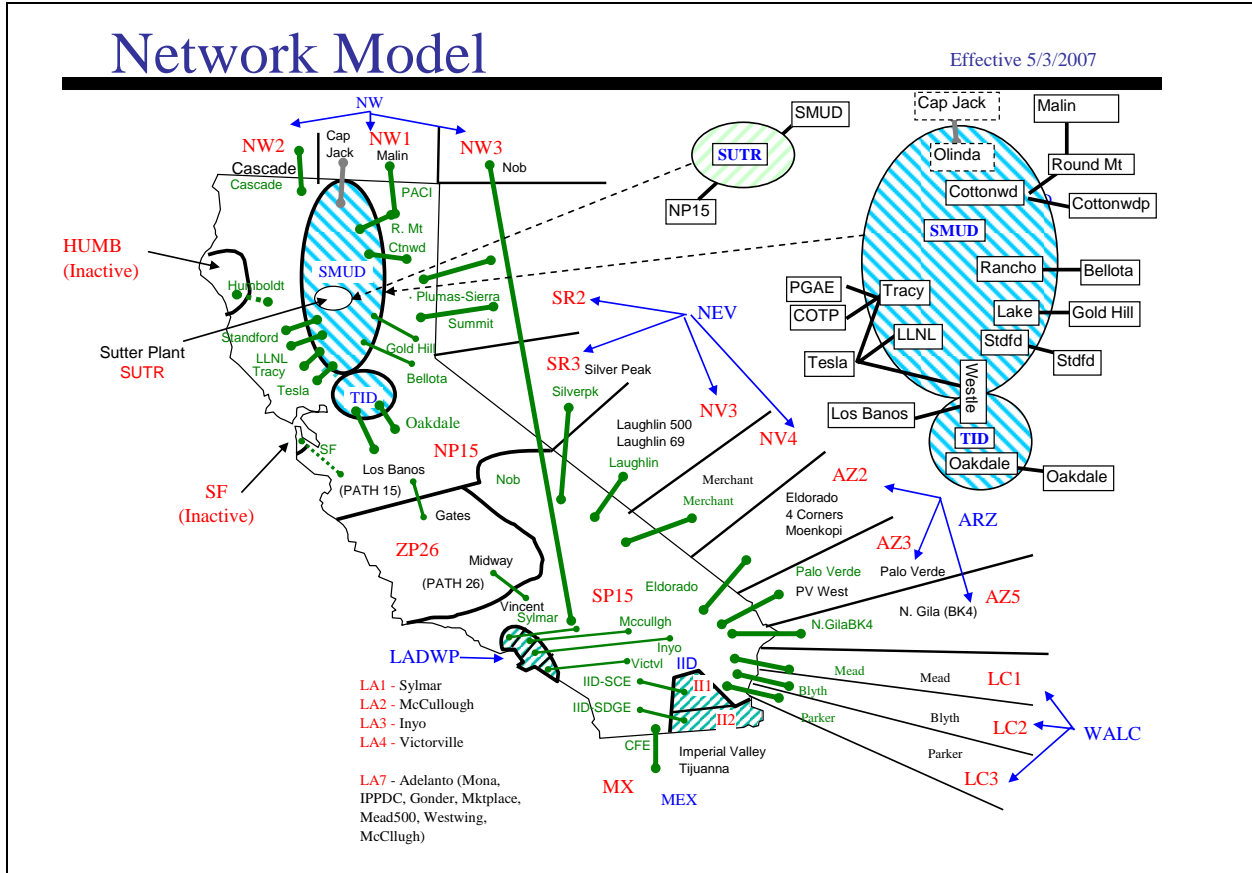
Network Model

Effective 5/3/2007

NW

NW2

Cap Jack

NW1

Malin

NW3

Nob

Cascade

Cascade

PACI

R. Mt

Ctnwd

HUMB (Inactive)

SMUD

Humboldt

Plumas-Sierra

Summit

Sutter Plant SUTR

Standford

LLNL

Tracy

Tesla

Gold Hill

Bellota

TID

Oakdale

SF

SF (Inactive)

Los Banos

(PATH 15)

Gates

NP15

Nob

SR2

NEV

SR3

Silver Peak

Silverpk

Laughlin 500

Laughlin 69

NV3

NV4

Laughlin

Merchant

Merchant

AZ2

Eldorado

4 Corners

Moenkopi

ARZ

AZ3

Palo Verde

AZ5

ZP26

Midway

(PATH 26)

Vincent

Sylmar

SP15

Eldorado

Palo Verde

PV West

N.GilaBK4

N. Gila (BK4)

Mccullgh

Inyo

LADWP

Victvl

IID

IID-SCE

II1

IID-SDGE

II2

Mead

Mead

LC1

Blyth

Blyth

LC2

Parker

Parker

WALC

LC3

CFE

Imperial Valley

Tijuanna

MX

MEX

LA1 - Sylmar

LA2 - McCullough

LA3 - Inyo

LA4 - Victorville

LA7 - Adelanto (Mona, IPPDC, Gonder, Mktplace, Mead500, Westwing, McCllugh)

SMUD

SUTR

NP15

Cap Jack

Malin

Olinda

Round Mt

Cottonwd

Cottonwdp

SMUD

Rancho

Bellota

PGAE

Tracy

COTP

Lake

Gold Hill

LLNL

Stdfd

Stdfd

Tesla

Westle

Los Banos

TID

Oakdale

Oakdale